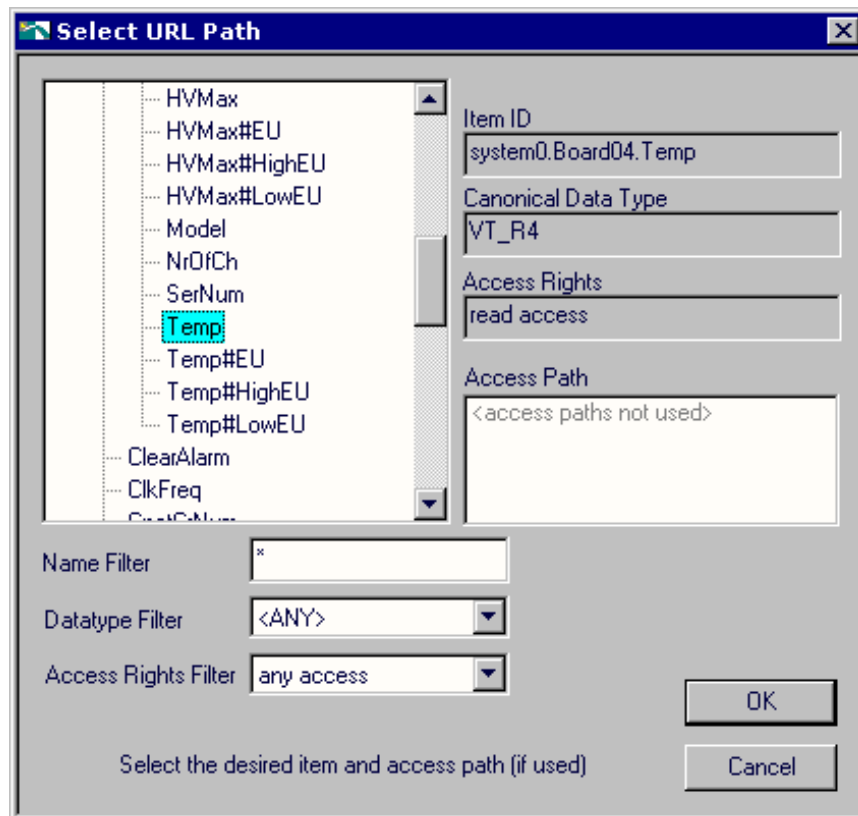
Select URL Path

HVMax
HVMax#EU
HVMax#HighEU
HVMax#LowEU
Model
NrOfCh
SerNum
Temp
Temp#EU
Temp#HighEU
Temp#LowEU
ClearAlarm
ClkFreq
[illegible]

Item ID
system0.Board04.Temp
Canonical Data Type
VT_R4
Access Rights
read access
Access Path
<access paths not used>

Name Filter
*
Datatype Filter
<ANY>
Access Rights Filter
any access

OK
Cancel

Select the desired item and access path (if used)